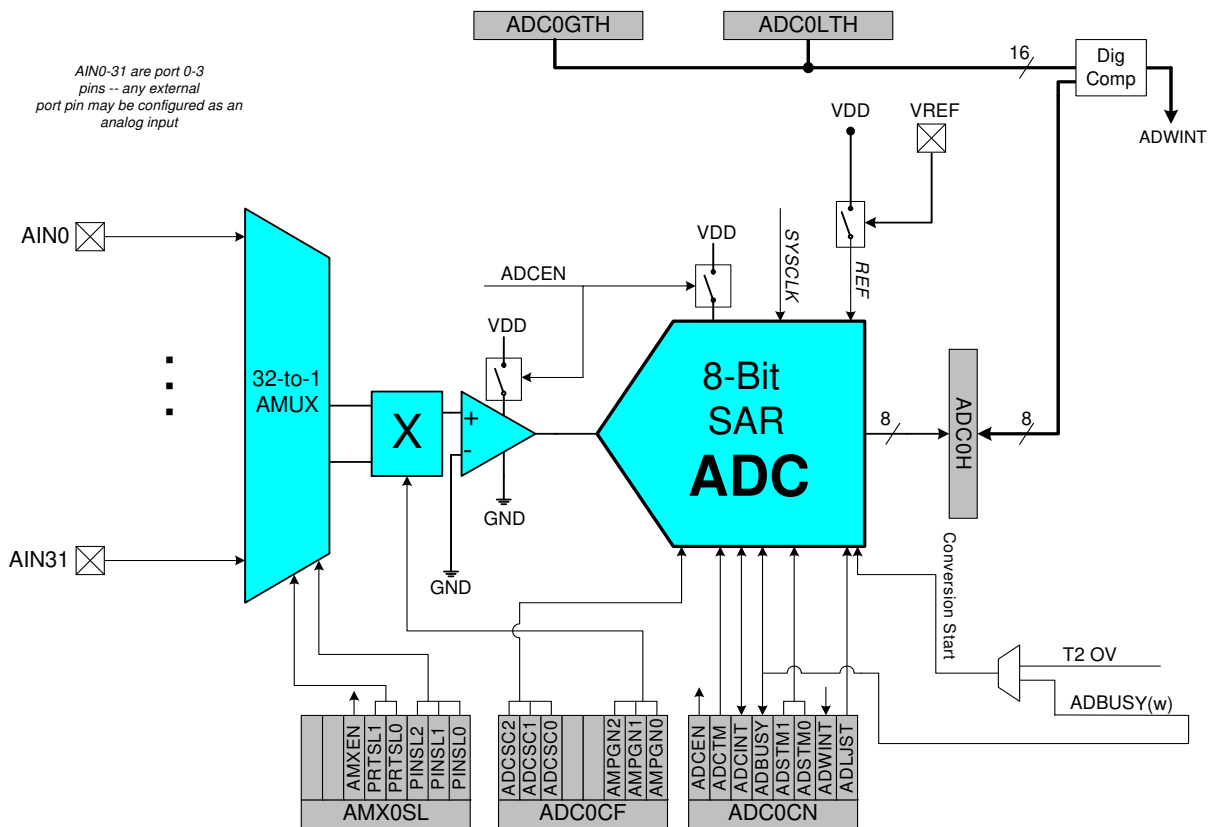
ADC0GTH

ADC0LTH

16

Dig Comp

ADWINT

AIN0-31 are port 0-3 pins -- any external port pin may be configured as an analog input

VDD

VREF

AIN0

SYSCLK

REF

VDD

ADCEN

VDD

32-to-1 AMUX

X

+

-

8-Bit SAR ADC

8

ADC0H

8

GND

AIN31

GND

Conversion Start

T2 OV

ADBUSY(w)

AMXEN

PRTSL1

PRTSL0

PINSL2

PINSL1

PINSL0

AMX0SL

ADCSC2

ADCSC1

ADCSC0

AMPGN2

AMPGN1

AMPGN0

ADC0CF

ADCEN

ADCTM

ADCINT

ADBUSY

ADSTM1

ADSTM0

ADWINT

ADLJST

ADC0CN